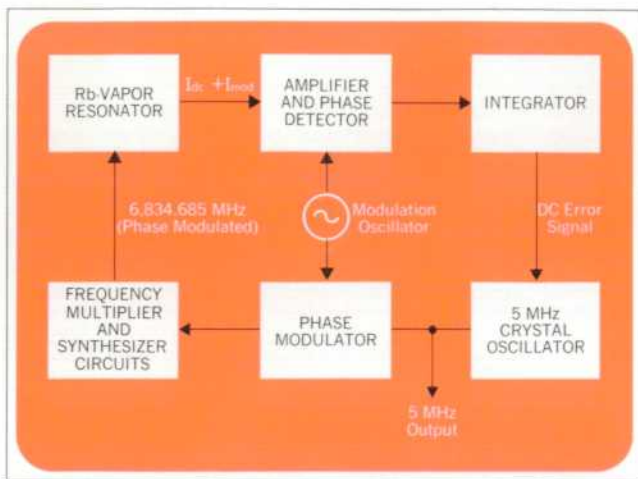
Rb-VAPOR RESONATOR

$I_{dc} + I_{mod}$

AMPLIFIER AND PHASE DETECTOR

INTEGRATOR

6,834.685 MHz (Phase Modulated)

Modulation Oscillator

DC Error Signal

FREQUENCY MULTIPLIER AND SYNTHESIZER CIRCUITS

PHASE MODULATOR

5 MHz CRYSTAL OSCILLATOR

5 MHz Output